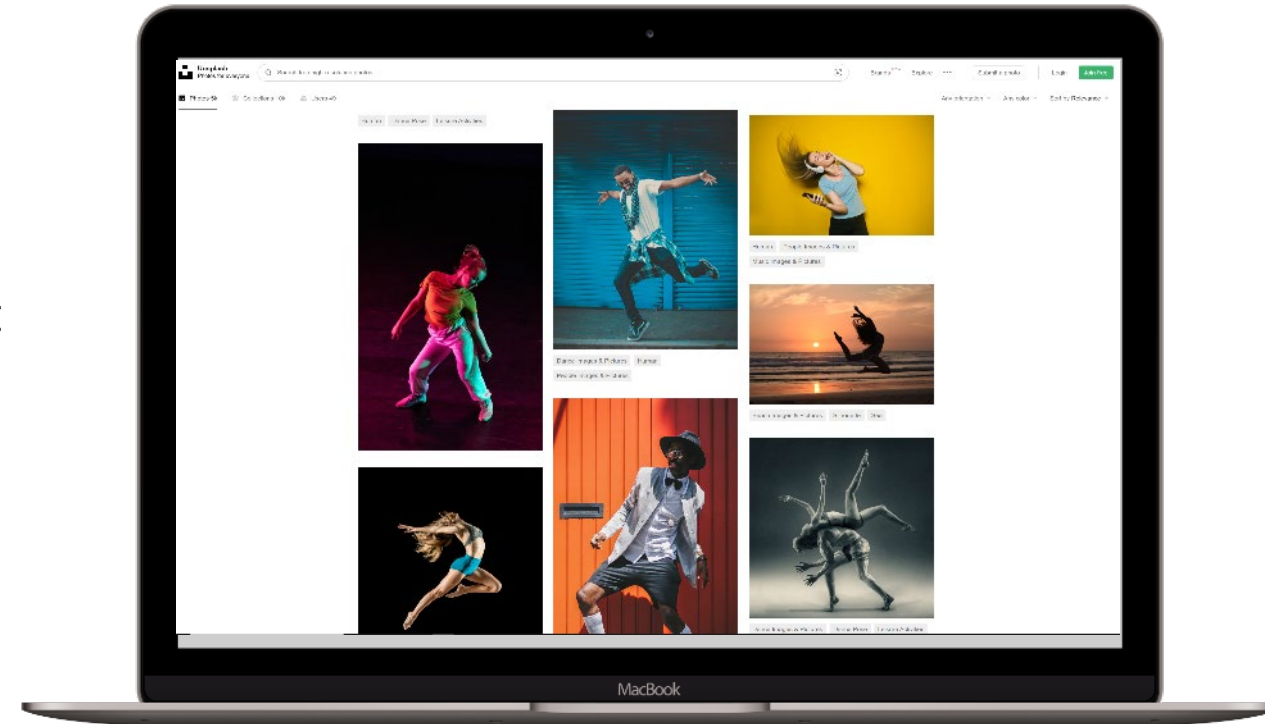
Unsplash
Photos for everyone

Submit a photo
Login
Join free

Photos
Collections
Users

Any orientation
Any color
Sort by Relevance

Dance Images & Pictures
Human

Music
People Images & Pictures

MacBook